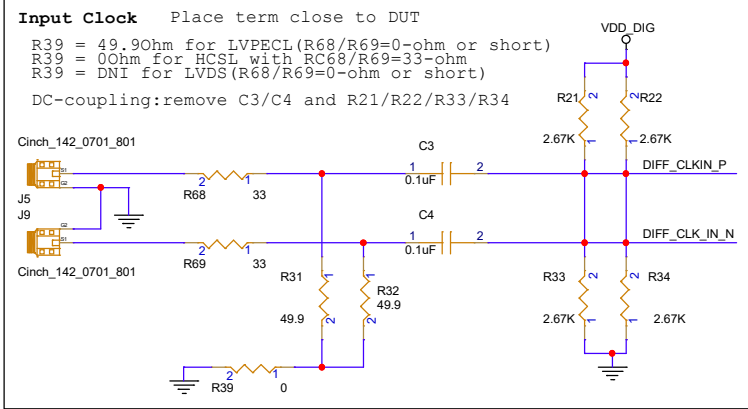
Input Clock Place term close to DUT

R39 = 49.9Ohm for LVPECL(R68/R69=0-ohm or short)
R39 = 0Ohm for HCSL with RC68/R69=33-ohm
R39 = DNI for LVDS(R68/R69=0-ohm or short)

DC-coupling:remove C3/C4 and R21/R22/R33/R34

VDD_DIG

Cinch_142_0701_801

J5
J9

Cinch_142_0701_801

S1
S2
S2
S1

2 R68 33 1
2 R69 33 1

C3
1 0.1uF 2

C4
1 0.1uF 2

R21 2 2.67K 1
2 R22 1 2.67K

DIFF_CLKIN_P
DIFF_CLK_IN_N

R31 1 49.9 2
1 R32 49.9 2

R33 2 2.67K 1
2 R34 1 2.67K

2 R39 0 1